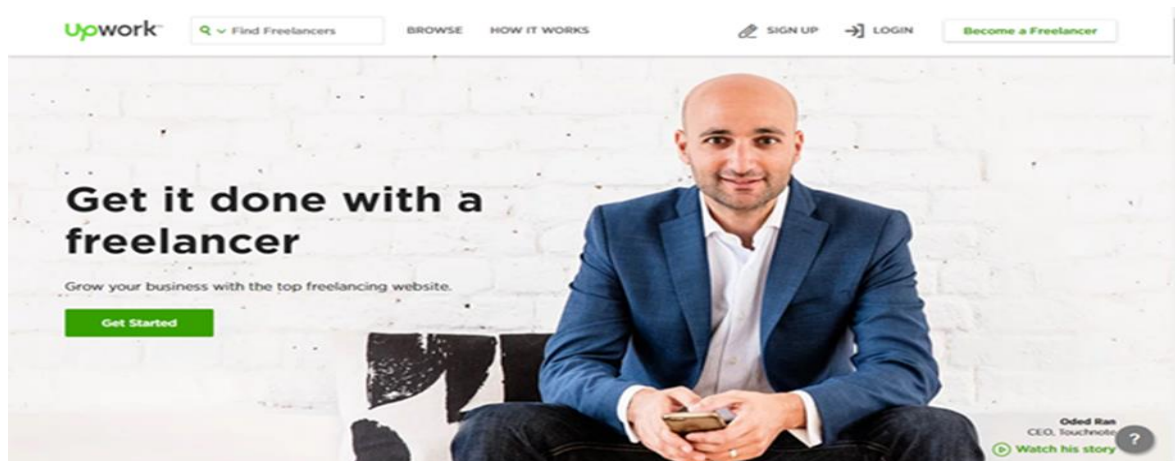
Upwork

Find Freelancers

BROWSE

HOW IT WORKS

SIGN UP

LOGIN

Become a Freelancer

Get it done with a freelancer

Grow your business with the top freelancing website.

Get Started

Oded Ran
CEO, Touchnote

Watch his story

?